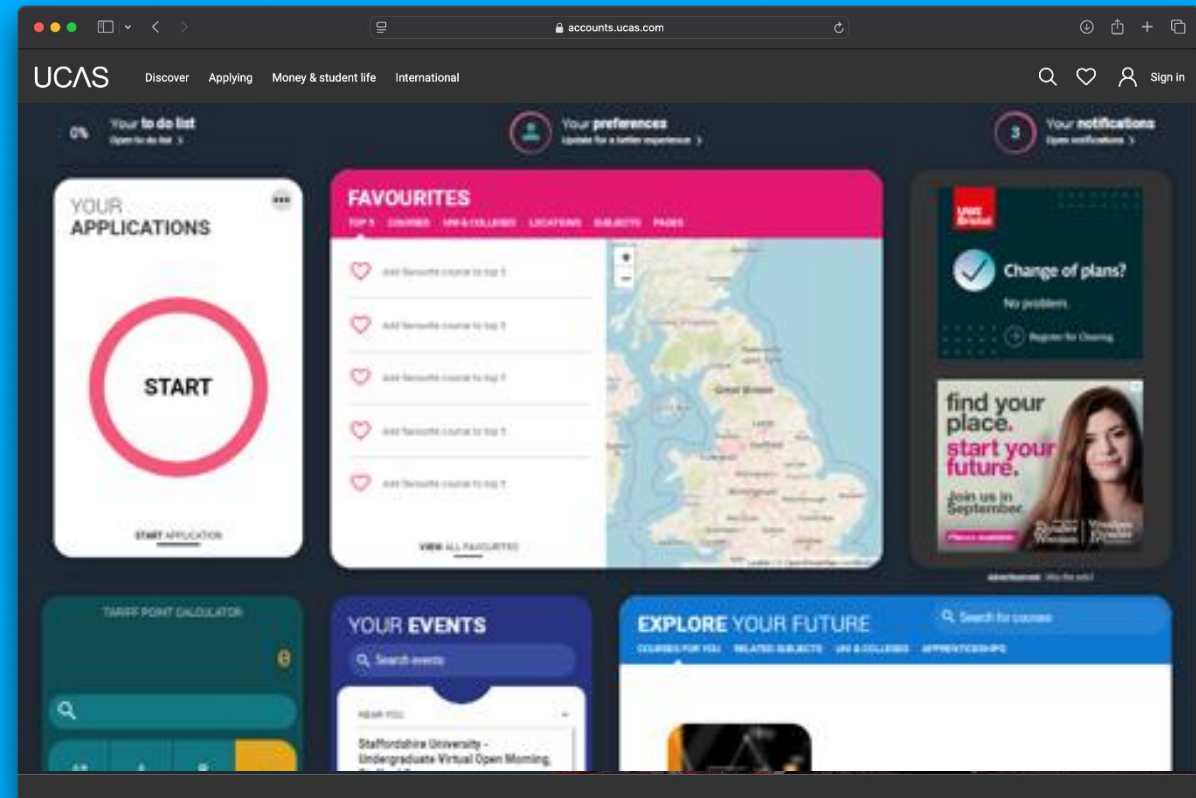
accounts.ucas.com

UCAS Discover Applying Money & student life International Sign in

0% Your to do list
Open to do list >

Your preferences
Update for a better experience >

3 Your notifications
Open notifications >

YOUR APPLICATIONS

START

START APPLICATION

FAVOURITES
TOP 5 COURSES UNI & COLLEGES LOCATIONS SUBJECTS PAGES

Add favourite course to top 5
Add favourite course to top 5
Add favourite course to top 5
Add favourite course to top 5
Add favourite course to top 5

Great Britain

VIEW ALL FAVOURITES

UWE Bristol
Change of plans?
No problem.
Register for Clearing

find your place.
start your future.
Join us in September.

Advertisement

TARIFF POINT CALCULATOR
0

YOUR EVENTS
Search events

NEAR YOU
Staffordshire University - Undergraduate Virtual Open Morning,

EXPLORE YOUR FUTURE
Search for courses
COURSES FOR YOU RELATED SUBJECTS UNI & COLLEGES APPRENTICESHIPS